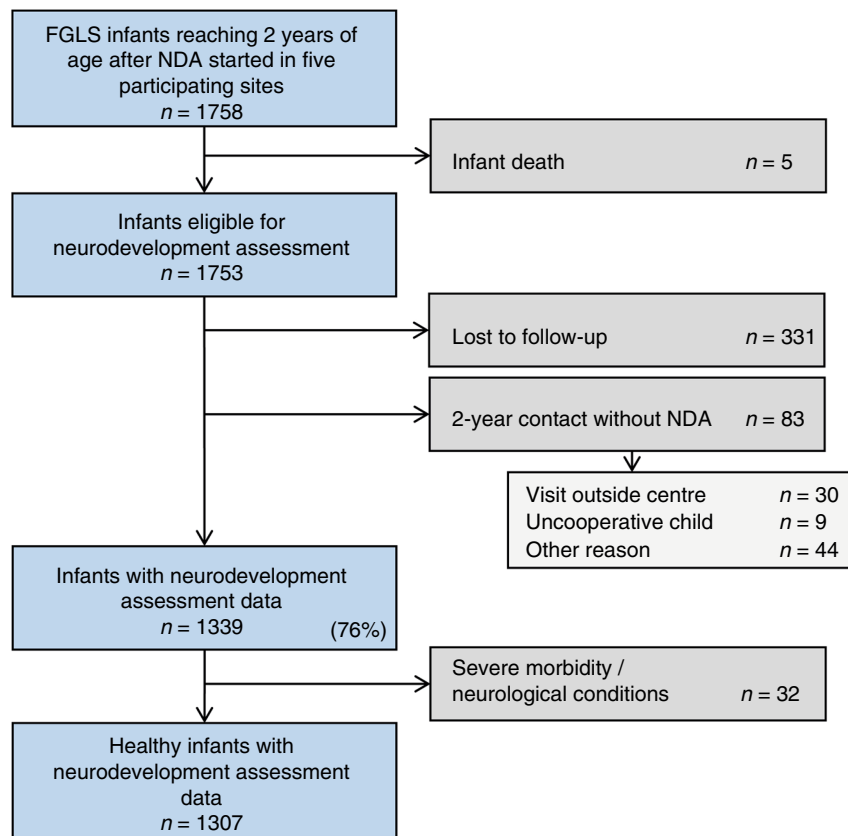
FGLS infants reaching 2 years of age after NDA started in five participating sites
$n = 1758$

Infant death $n = 5$

Infants eligible for neurodevelopment assessment
$n = 1753$

Lost to follow-up $n = 331$

2-year contact without NDA $n = 83$

Visit outside centre $n = 30$
Uncooperative child $n = 9$
Other reason $n = 44$

Infants with neurodevelopment assessment data
$n = 1339$ (76%)

Severe morbidity / neurological conditions $n = 32$

Healthy infants with neurodevelopment assessment data
$n = 1307$